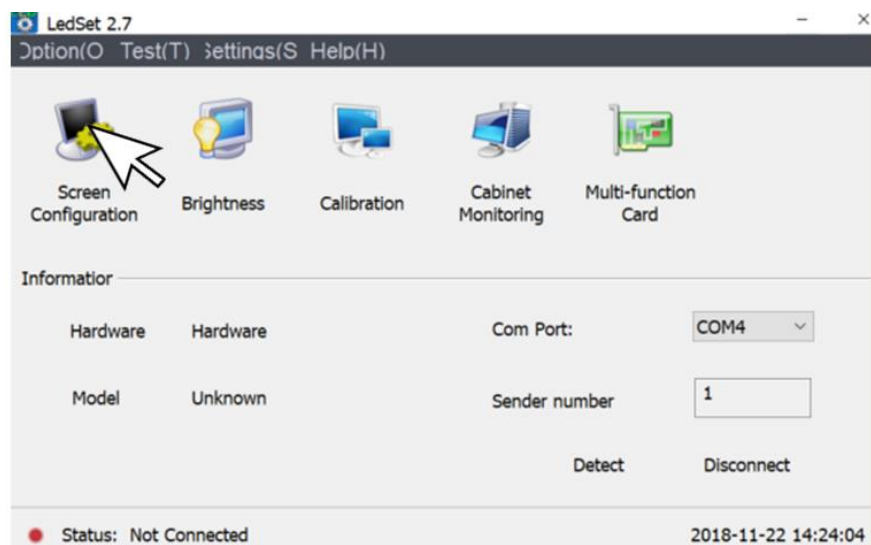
LedSet 2.7

Dption(O Test(T) Settings(S Help(H)

Screen Configuration

Brightness

Calibration

Cabinet Monitoring

Multi-function Card

Informatior

Hardware Hardware

Model Unknown

Com Port: COM4

Sender number 1

Detect

Disconnect

Status: Not Connected

2018-11-22 14:24:04